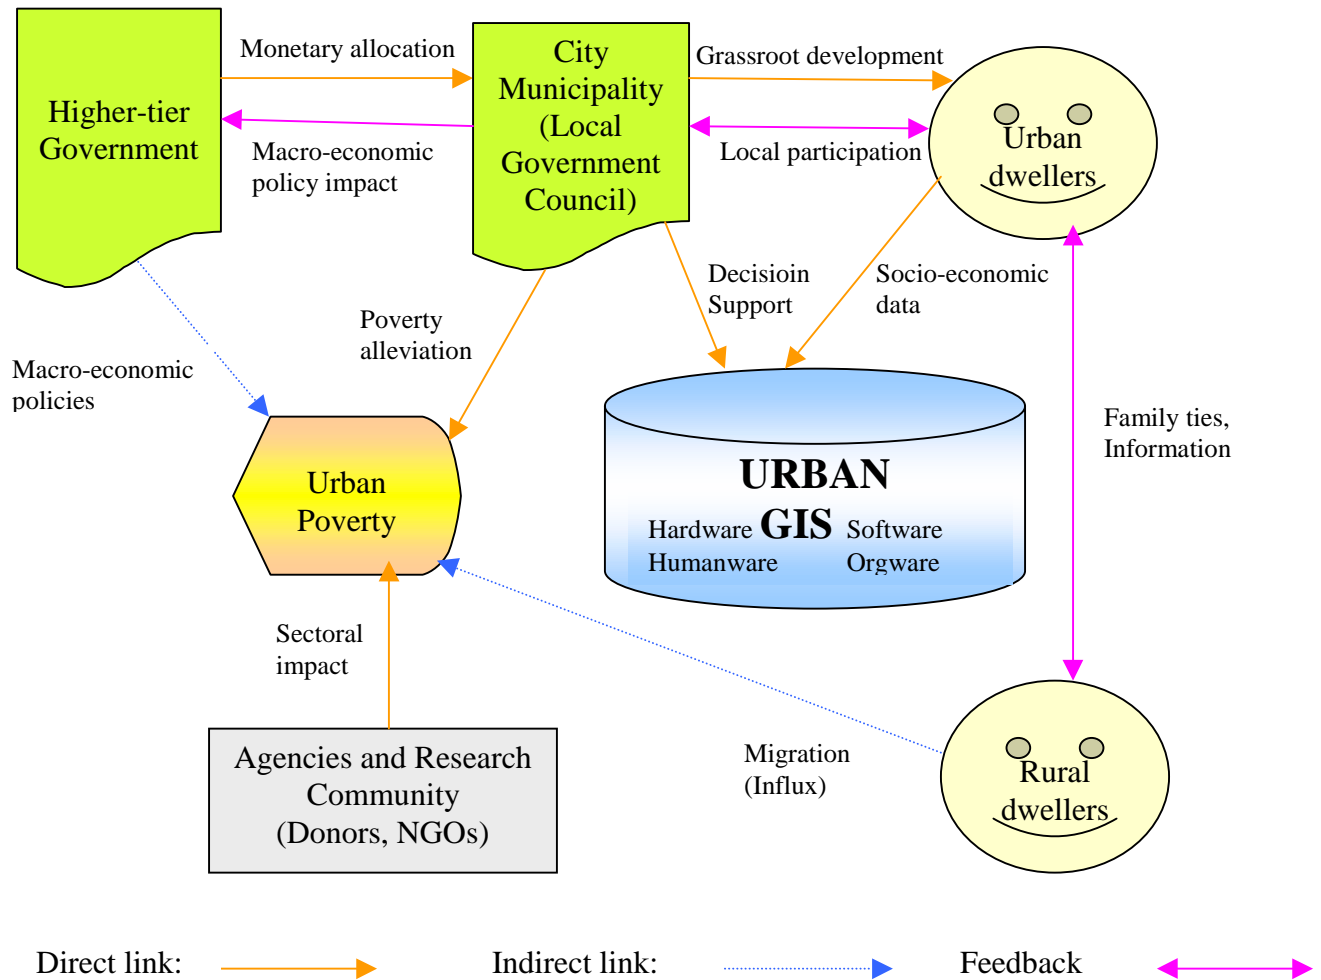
Higher-tier Government

Monetary allocation

Macro-economic policy impact

City Municipality (Local Government Council)

Grassroot development

Local participation

Urban dwellers

Decisioin Support

Socio-economic data

Poverty alleviation

Macro-economic policies

Urban Poverty

URBAN
Hardware GIS Software
Humanware Orgware

Family ties, Information

Sectoral impact

Agencies and Research Community (Donors, NGOs)

Migration (Influx)

Rural dwellers

Direct link: Indirect link: Feedback